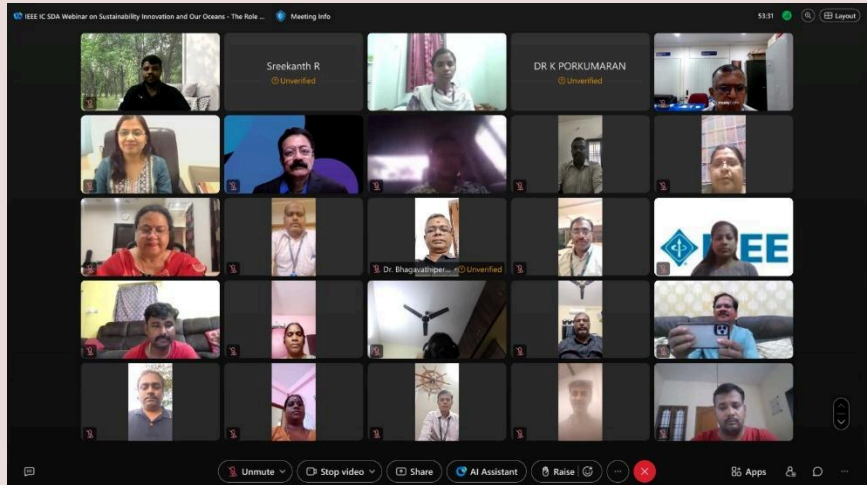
IEEE IC SDA Webinar on Sustainability Innovation and Our Oceans - The Role ... Meeting Info

53:31

Layout

Sreekanth R
Unverified

DR K PORKUMARAN
Unverified

Dr. Bhagavathiper... Unverified

IEEE

Unmute

Stop video

Share

AI Assistant

Raise

Apps